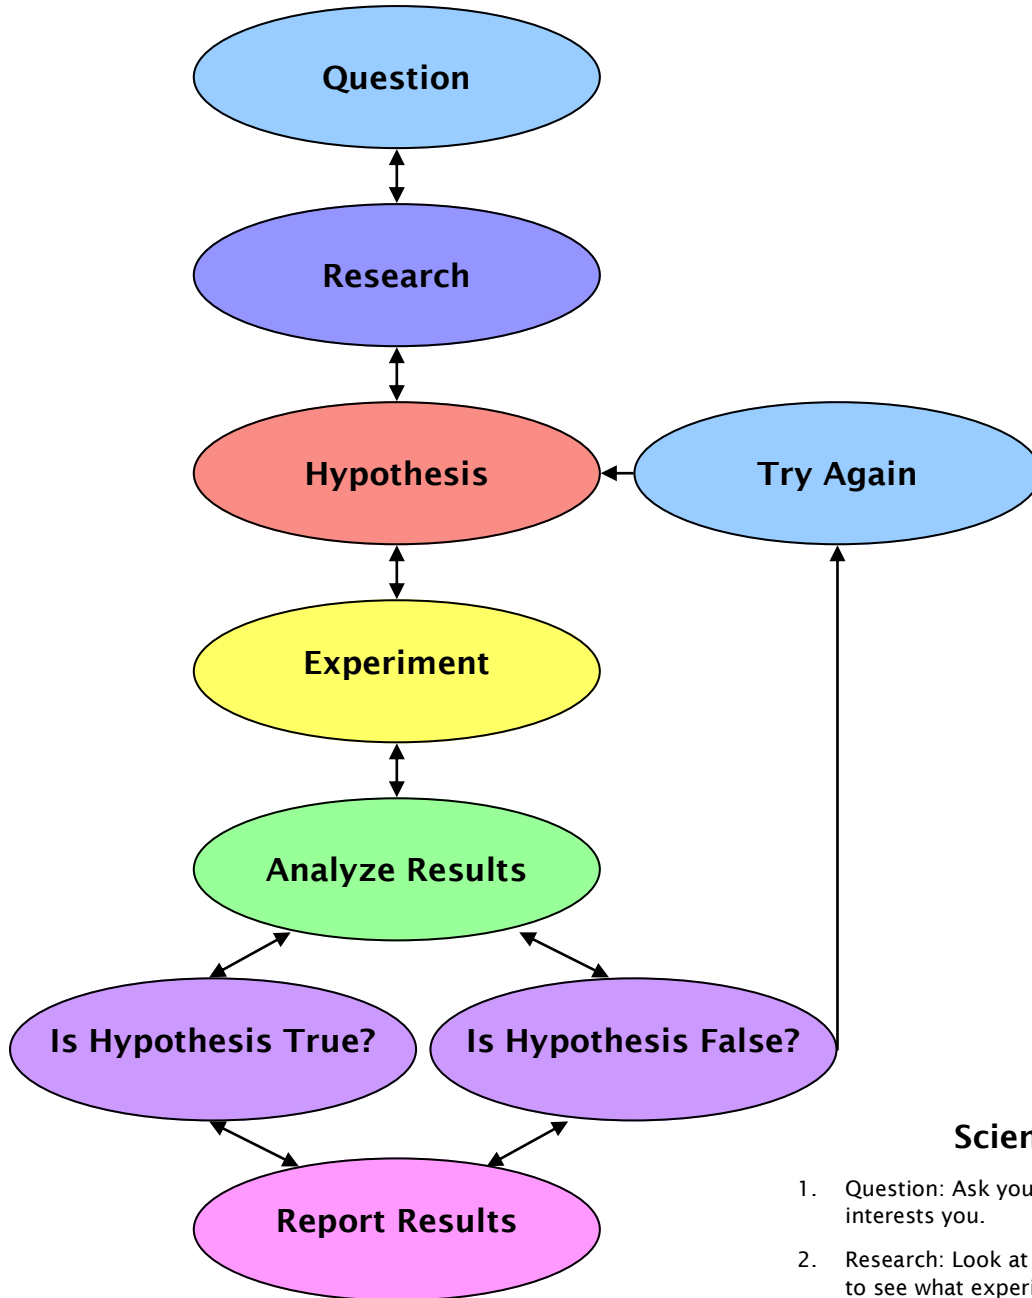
Question

Research

Hypothesis

Try Again

Experiment

Analyze Results

Is Hypothesis True?

Is Hypothesis False?

Report Results

Scien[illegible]

1. Question: Ask you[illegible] interests you.

2. Research: Look at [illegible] to see what experi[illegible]